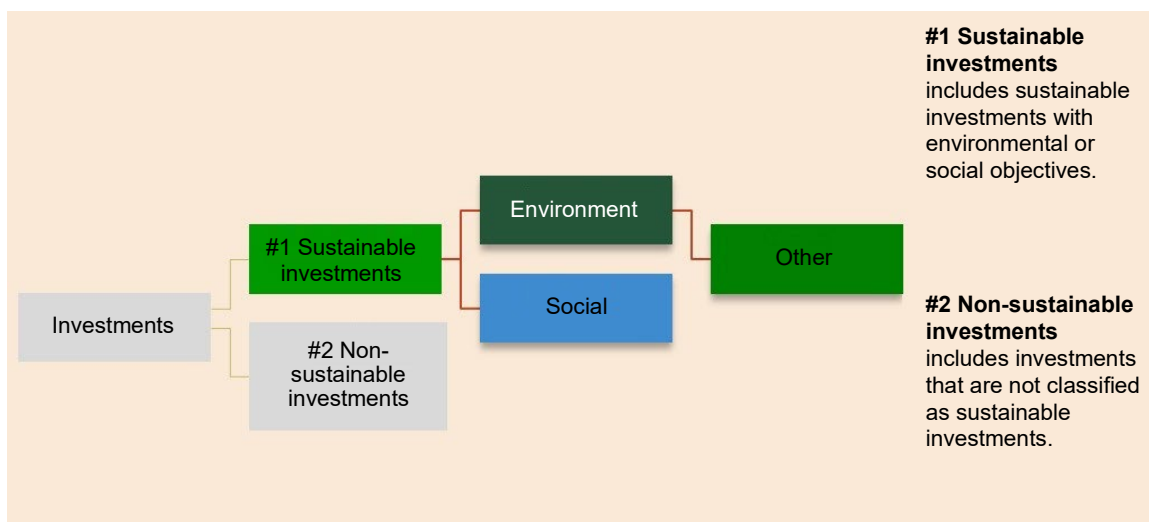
Investments

#1 Sustainable investments

#2 Non-sustainable investments

Environment

Social

Other

**#1 Sustainable investments** includes sustainable investments with environmental or social objectives.

**#2 Non-sustainable investments** includes investments that are not classified as sustainable investments.